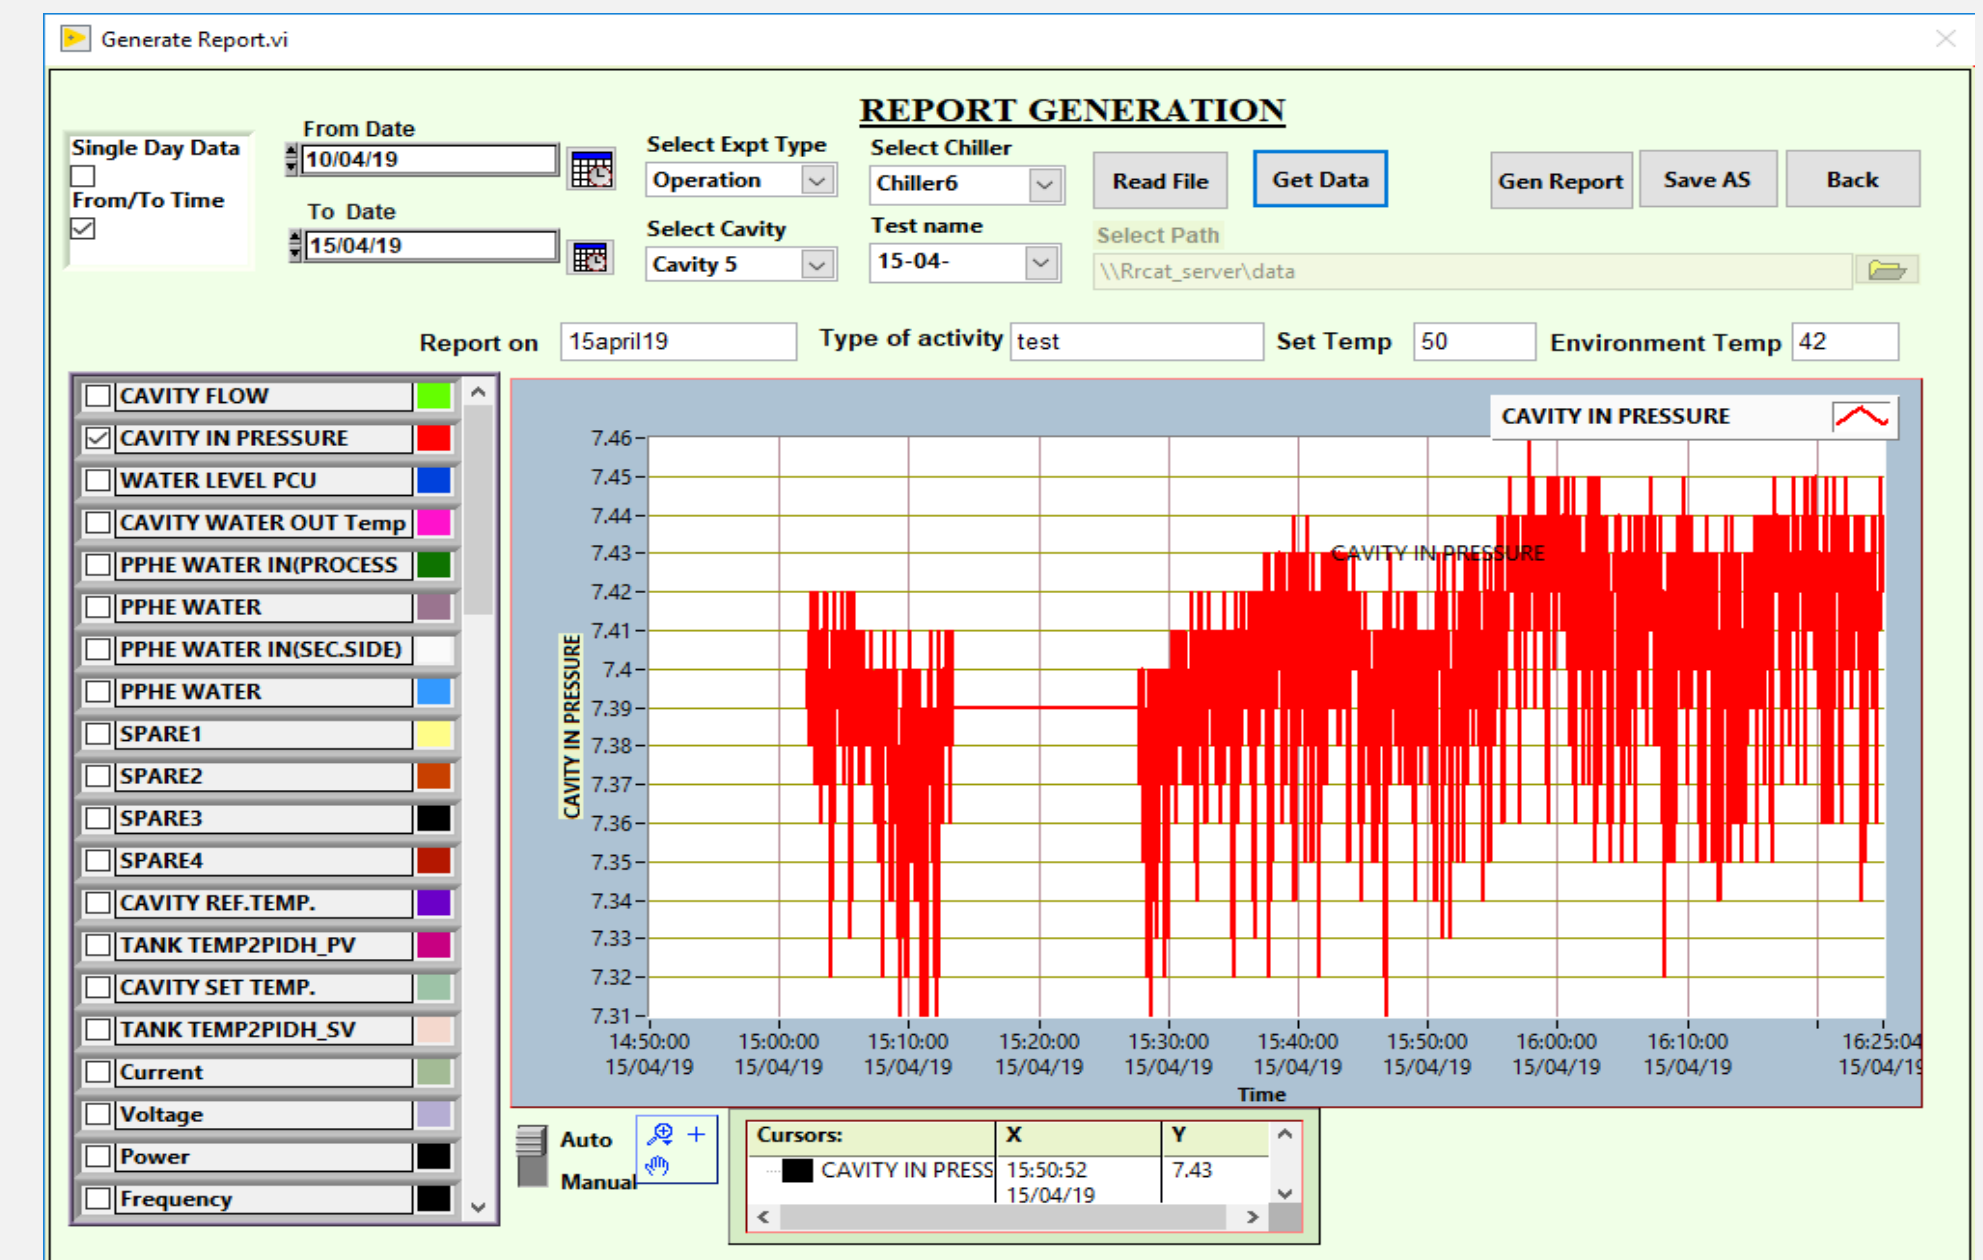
Generate Report.vi

REPORT GENERATION

Single Day Data
From/To Time

From Date
10/04/19
To Date
15/04/19

Select Expt Type
Operation
Select Cavity
Cavity 5

Select Chiller
Chiller6
Test name
15-04-

Read File
Get Data
Gen Report
Save AS
Back

Select Path
\\Rrcat_server\data

Report on 15april19
Type of activity test
Set Temp 50
Environment Temp 42

CAVITY FLOW
CAVITY IN PRESSURE
WATER LEVEL PCU
CAVITY WATER OUT Temp
PPHE WATER IN(PROCESS
PPHE WATER
PPHE WATER IN(SEC.SIDE)
PPHE WATER
SPARE1
SPARE2
SPARE3
SPARE4
CAVITY REF.TEMP.
TANK TEMP2PIDH_PV
CAVITY SET TEMP.
TANK TEMP2PIDH_SV
Current
Voltage
Power
Frequency

CAVITY IN PRESSURE

CAVITY IN PRESSURE

CAVITY IN PRESSURE
7.46
7.45
7.44
7.43
7.42
7.41
7.4
7.39
7.38
7.37
7.36
7.35
7.34
7.33
7.32
7.31

14:50:00 15/04/19
15:00:00 15/04/19
15:10:00 15/04/19
15:20:00 15/04/19
15:30:00 15/04/19
15:40:00 15/04/19
15:50:00 15/04/19
16:00:00 15/04/19
16:10:00 15/04/19
16:25:04 15/04/19

Time

Auto
Manual

| Cursors: | X | Y |
|---|---|---|
| CAVITY IN PRESS | 15:50:52 15/04/19 | 7.43 |